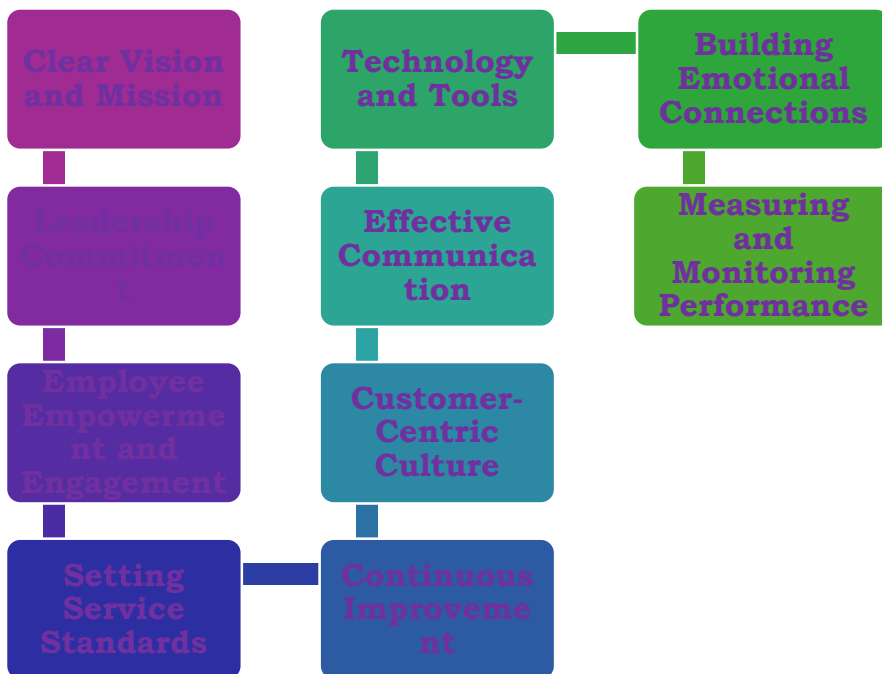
Clear Vision and Mission

Leadership Commitment

Employee Empowerment and Engagement

Setting Service Standards

Continuous Improvement

Customer-Centric Culture

Effective Communication

Technology and Tools

Building Emotional Connections

Measuring and Monitoring Performance